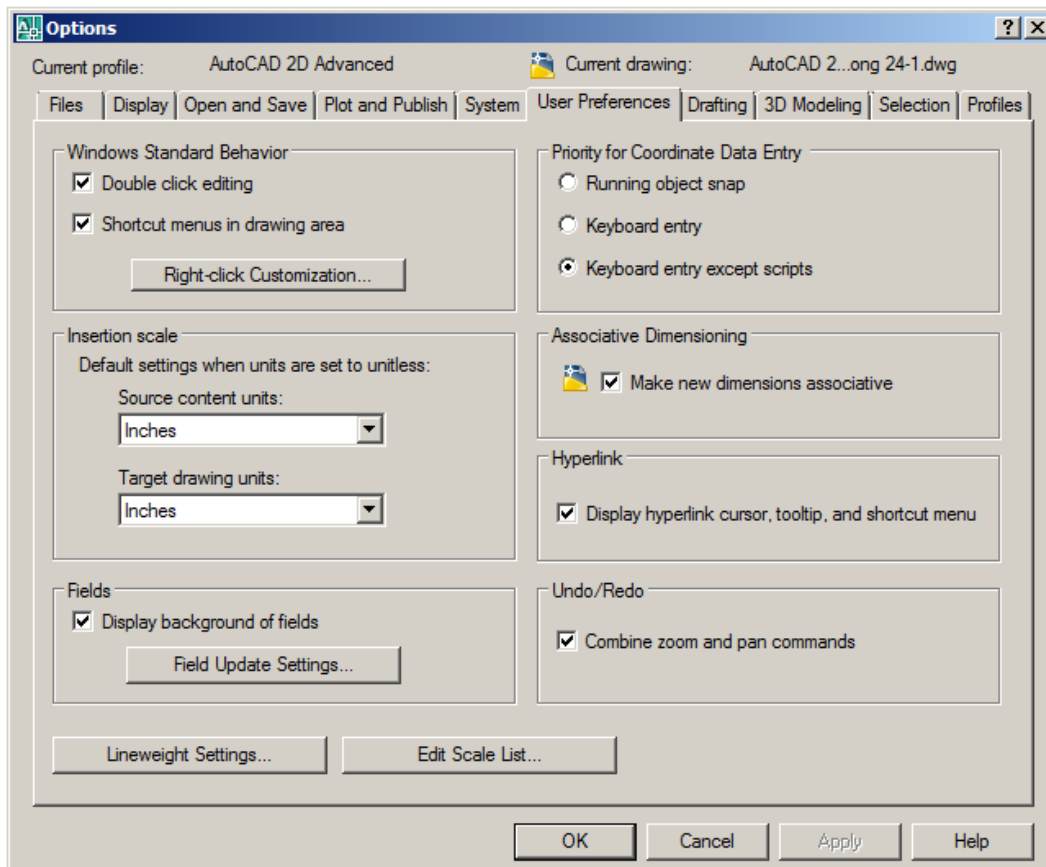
Options
?
Current profile: AutoCAD 2D Advanced
Current drawing: AutoCAD 2...ong 24-1.dwg

Files | Display | Open and Save | Plot and Publish | System | User Preferences | Drafting | 3D Modeling | Selection | Profiles

Windows Standard Behavior
Double click editing
Shortcut menus in drawing area
Right-click Customization...

Insertion scale
Default settings when units are set to unitless:
Source content units:
Inches
Target drawing units:
Inches

Fields
Display background of fields
Field Update Settings...

Priority for Coordinate Data Entry
Running object snap
Keyboard entry
Keyboard entry except scripts

Associative Dimensioning
Make new dimensions associative

Hyperlink
Display hyperlink cursor, tooltip, and shortcut menu

Undo/Redo
Combine zoom and pan commands

Lineweight Settings...
Edit Scale List...

OK
Cancel
Apply
Help